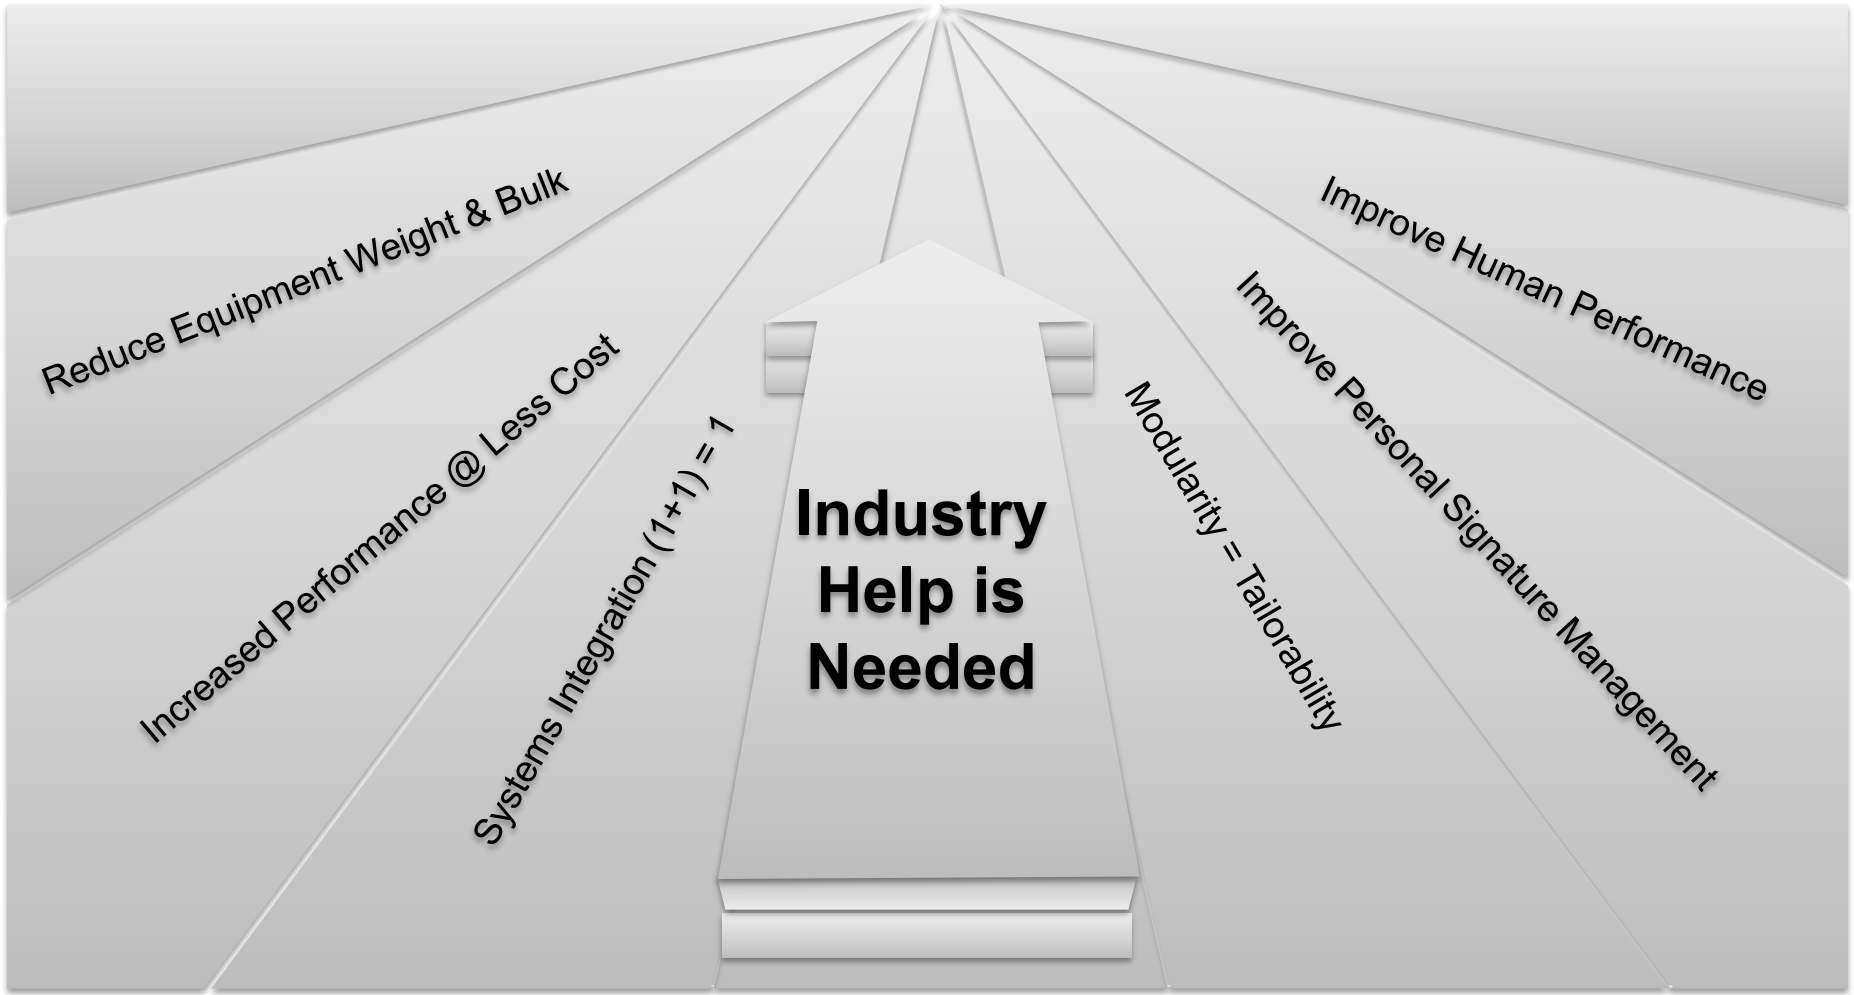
Reduce Equipment Weight & Bulk

Increased Performance @ Less Cost

Systems Integration (1+1) = 1

Industry Help is Needed

Modularity = Tailorability

Improve Personal Signature Management

Improve Human Performance